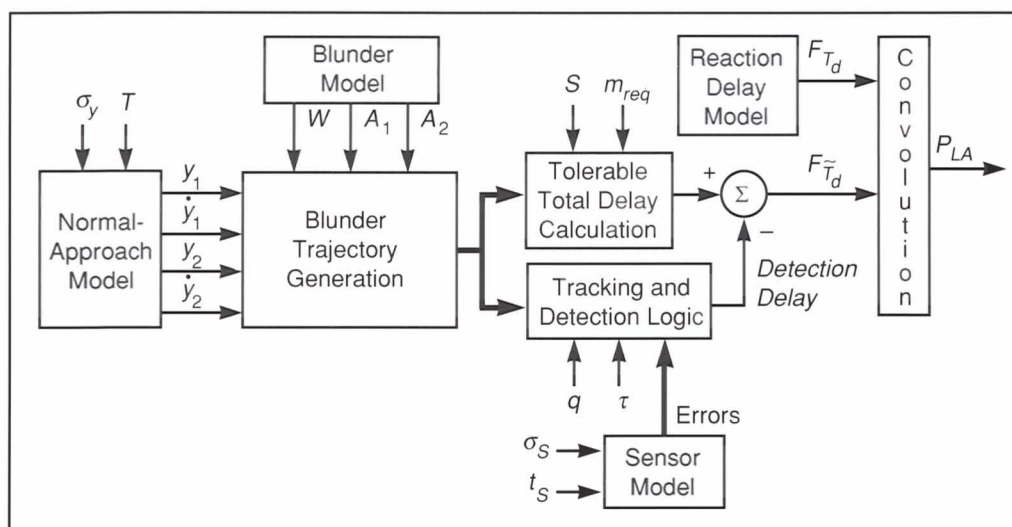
$\sigma_y$ $T$

Normal-Approach Model

$y_1$
$\dot{y}_1$
$y_2$
$\dot{y}_2$

Blunder Model

$W$ $A_1$ $A_2$

Blunder Trajectory Generation

$S$ $m_{req}$

Tolerable Total Delay Calculation

Tracking and Detection Logic

$q$ $\tau$

Errors

$\sigma_S$
$t_S$

Sensor Model

+ $\Sigma$ –

Detection Delay

Reaction Delay Model

$F_{T_d}$

$F_{\tilde{T}_d}$

C o n v o l u t i o n

$P_{LA}$